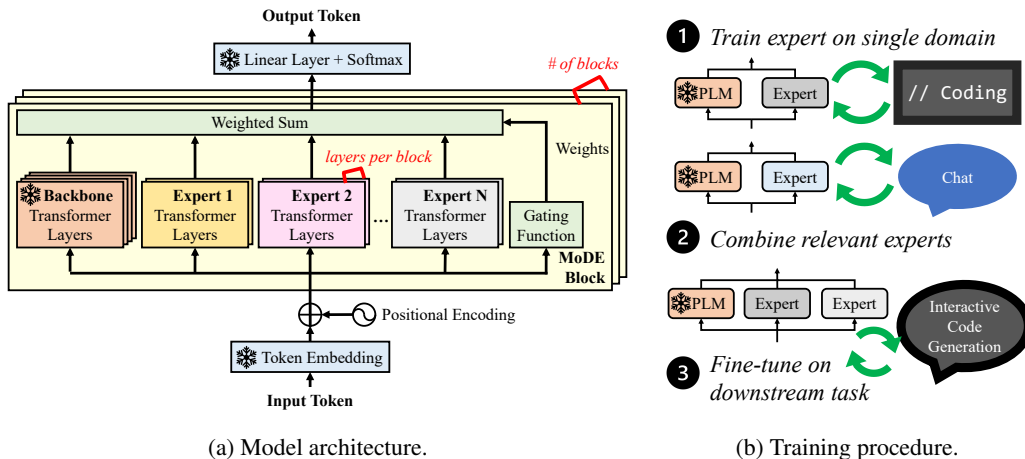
Output Token

Linear Layer + Softmax

# of blocks

Weighted Sum

Weights

layers per block

Backbone Transformer Layers

Expert 1 Transformer Layers

Expert 2 Transformer Layers

...

Expert N Transformer Layers

Gating Function

MoDE Block

Positional Encoding

Token Embedding

Input Token

(a) Model architecture.

1 Train expert on single domain

PLM

Expert

// Coding

PLM

Expert

Chat

2 Combine relevant experts

PLM

Expert

Expert

Interactive Code Generation

3 Fine-tune on downstream task

(b) Training procedure.